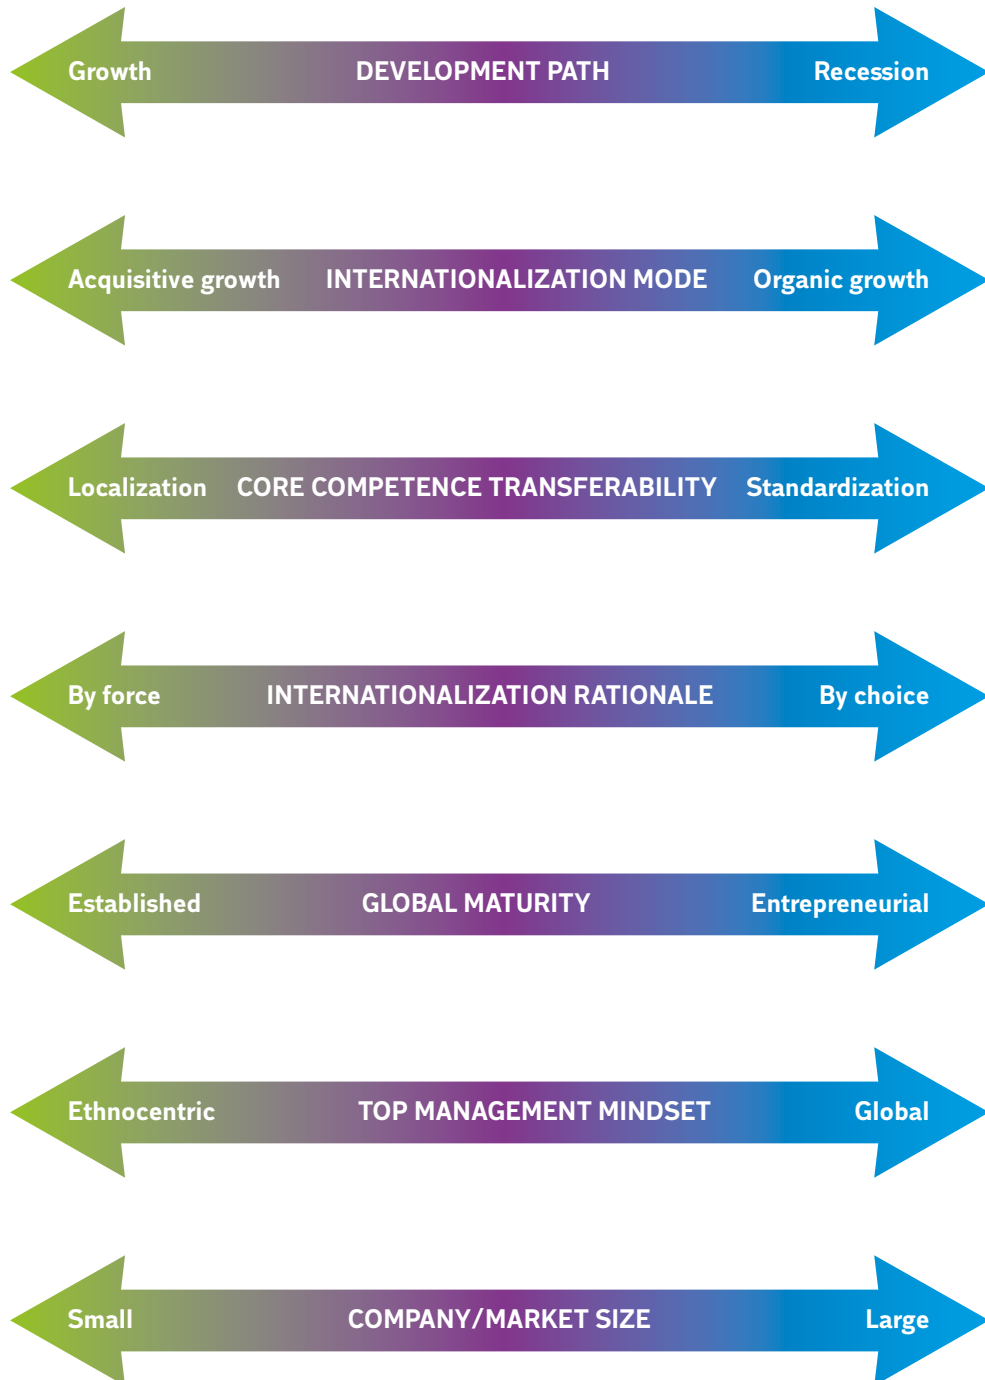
Growth DEVELOPMENT PATH Recession

Acquisitive growth INTERNATIONALIZATION MODE Organic growth

Localization CORE COMPETENCE TRANSFERABILITY Standardization

By force INTERNATIONALIZATION RATIONALE By choice

Established GLOBAL MATURITY Entrepreneurial

Ethnocentric TOP MANAGEMENT MINDSET Global

Small COMPANY/MARKET SIZE Large